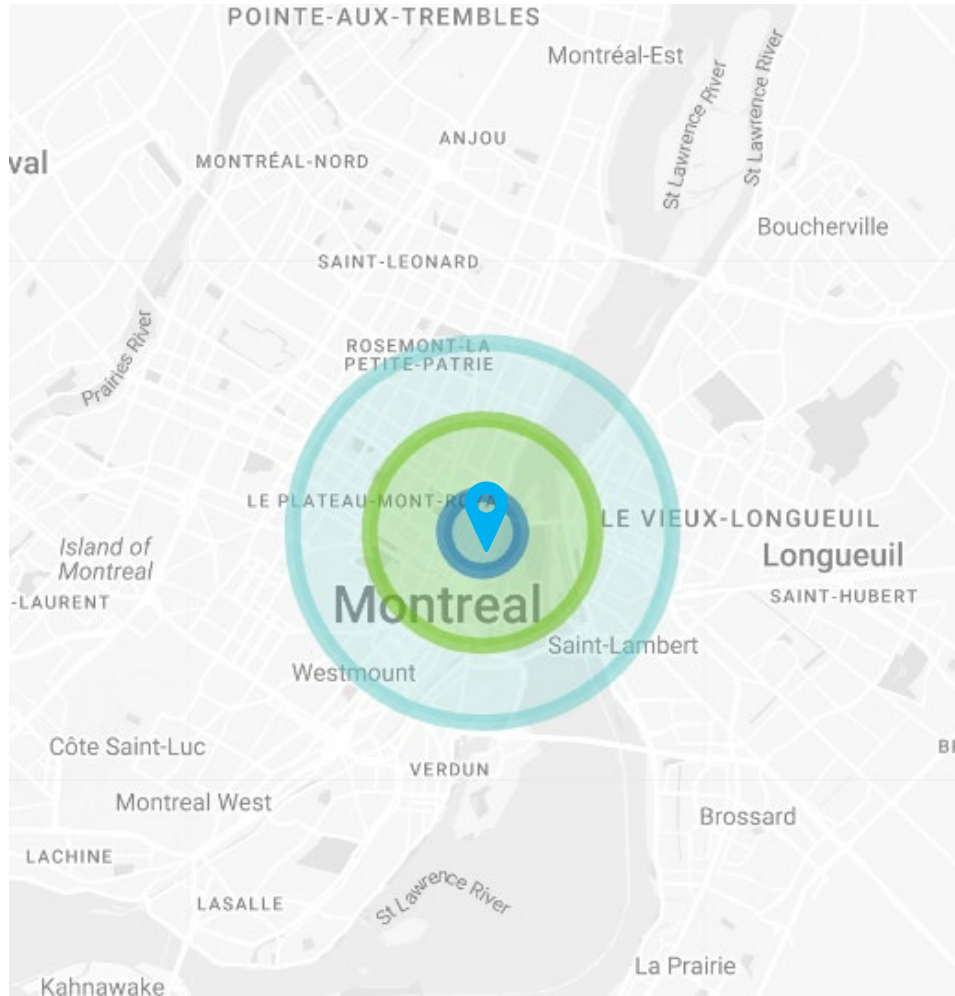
POINTE-AUX-TREMBLES

Montréal-Est

val

ANJOU

MONTRÉAL-NORD

St Lawrence River

St Lawrence River

Boucherville

SAINT-LEONARD

Prairies River

ROSEMONT-LA PETITE-PATRIE

LE PLATEAU-MONT-R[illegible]

LE VIEUX-LONGUEUIL

Longueuil

Island of Montreal

-LAURENT

SAINT-HUBERT

Montreal

Saint-Lambert

Westmount

Côte Saint-Luc

VERDUN

B

Montreal West

Brossard

LACHINE

St Lawrence River

LASALLE

La Prairie

Kahnawake